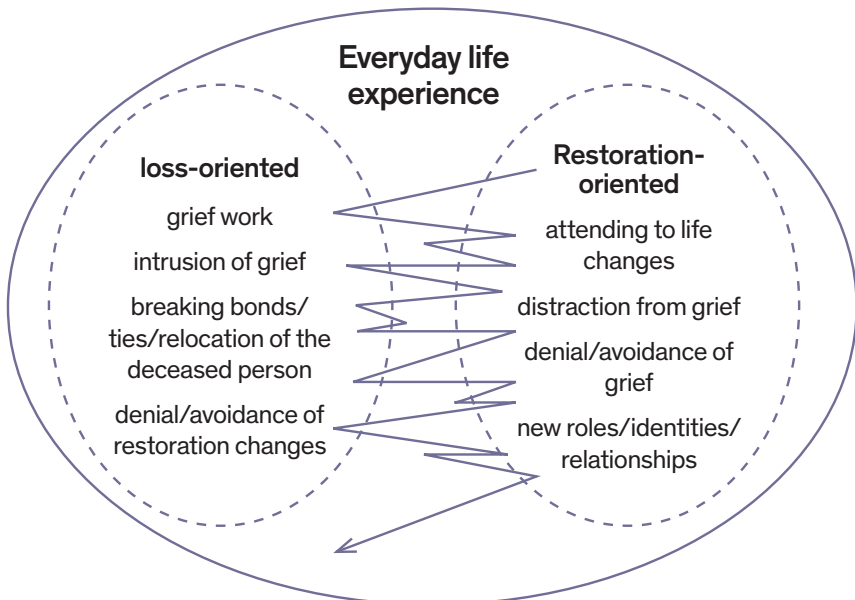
Everyday life experience

loss-oriented

grief work

intrusion of grief

breaking bonds/ties/relocation of the deceased person

denial/avoidance of restoration changes

Restoration-oriented

attending to life changes

distraction from grief

denial/avoidance of grief

new roles/identities/relationships